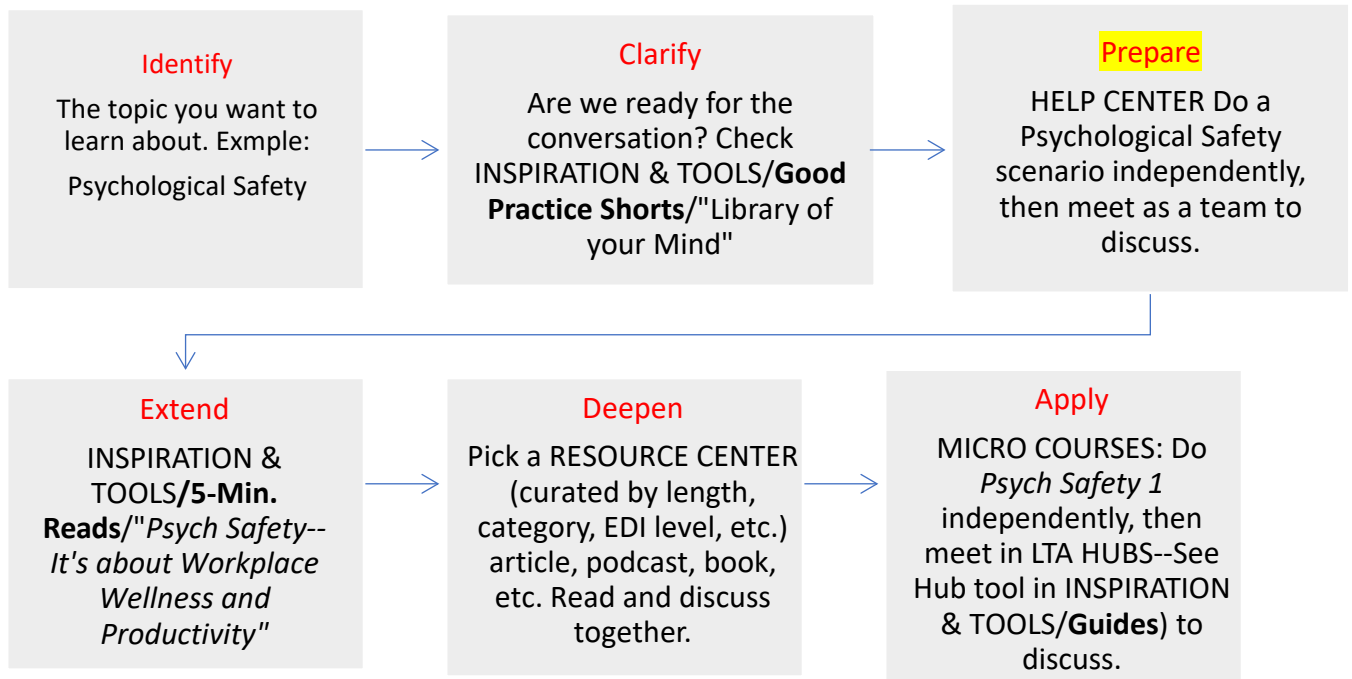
Identify

The topic you want to learn about. Exmple:

Psychological Safety

Clarify

Are we ready for the conversation? Check INSPIRATION & TOOLS/**Good Practice Shorts**/"Library of your Mind"

Prepare

HELP CENTER Do a Psychological Safety scenario independently, then meet as a team to discuss.

Extend

INSPIRATION & TOOLS/**5-Min. Reads**/"*Psych Safety--It's about Workplace Wellness and Productivity*"

Deepen

Pick a RESOURCE CENTER (curated by length, category, EDI level, etc.) article, podcast, book, etc. Read and discuss together.

Apply

MICRO COURSES: Do *Psych Safety 1* independently, then meet in LTA HUBS--See Hub tool in INSPIRATION & TOOLS/**Guides**) to discuss.